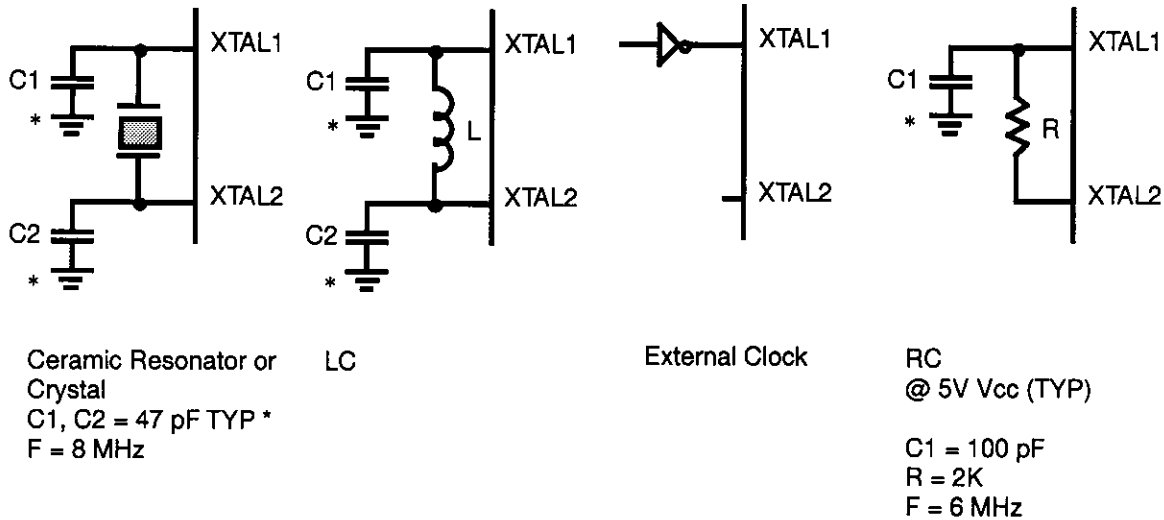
C1
*
XTAL1
XTAL2
C2
*

C1
*
L
XTAL1
XTAL2
C2
*

XTAL1
XTAL2

C1
*
R
XTAL1
XTAL2

Ceramic Resonator or Crystal
C1, C2 = 47 pF TYP *
F = 8 MHz

LC

External Clock

RC
@ 5V Vcc (TYP)

C1 = 100 pF
R = 2K
F = 6 MHz